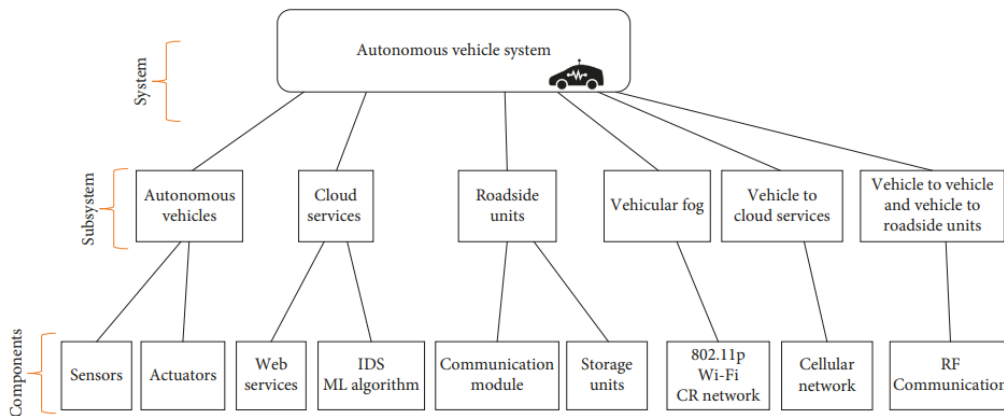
Autonomous vehicle system

System

Subsystem

Components

Autonomous vehicles

Cloud services

Roadside units

Vehicular fog

Vehicle to cloud services

Vehicle to vehicle and vehicle to roadside units

Sensors

Actuators

Web services

IDS ML algorithm

Communication module

Storage units

802.11p Wi-Fi CR network

Cellular network

RF Communication